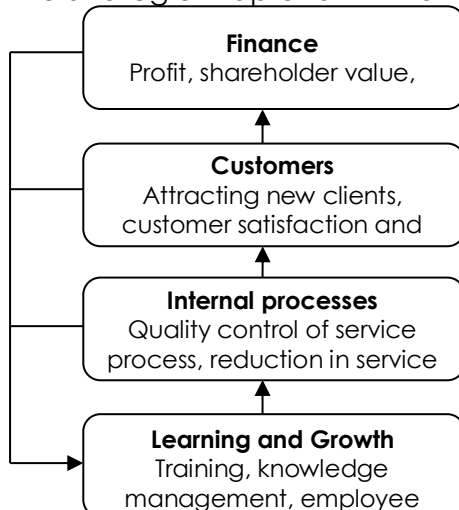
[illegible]

**Finance**
Profit, shareholder value,

**Customers**
Attracting new clients, customer satisfaction and

**Internal processes**
Quality control of service process, reduction in service

**Learning and Growth**
Training, knowledge management, employee